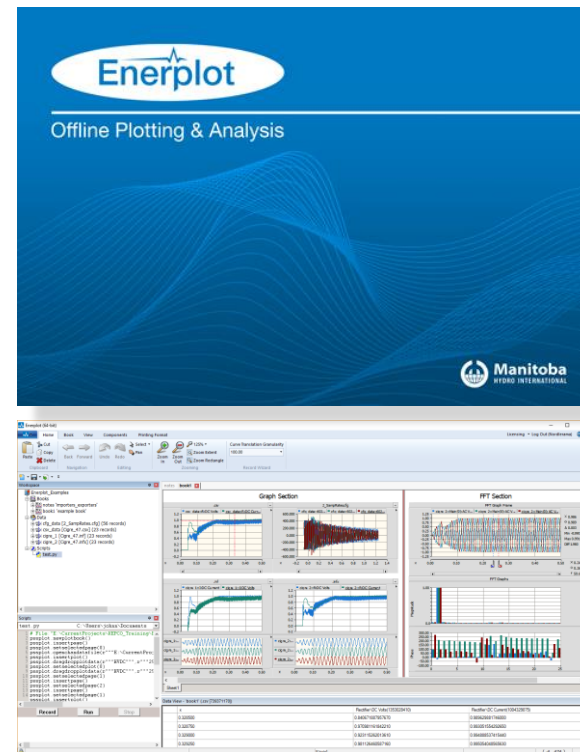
Enerplot

Offline Plotting & Analysis

Manitoba HYDRO INTERNATIONAL

Enerplot (64-bit)

File Home Book View Components Plotting Format

Licensing Log Out (Enerplot)

Cut Copy Delete Paste Back Forward Undo Redo Select Pan Zoom In Zoom Out Zoom Extent Zoom Rectangle

Clipboard Navigation Editing Zooming Record Viewer

Workspace

Enerplot_Examples
Books
notes 'importers_exporters'
book1 'example book'
Data
cfg_data [2_SampleRates.cfg] (50 records)
csv_data [Cigre_47.csv] (23 records)
cigre_1 [Cigre_47.inf] (23 records)
cigre_2 [Cigre_47.inf] (23 records)
Scripts
test.py

notes book1

Graph Section

FFT Section

FFT Graph Frame

FFT Graphs

Script

test.py

# File 'C:\CurrentProjects\HEPCO_Training\
pooplot.seeplot(book1)
pooplot.insertpage()
pooplot.setselectedpage(5)
pooplot.openwebsitetablets("HVDC")
pooplot.dragdropgpltupdate("HVDC")
pooplot.setselectedpage(3)
pooplot.insertpage()

Record Run Stop

Sheet1

Data View - book1 Line [7307 x 178]

| | Rectifier DC Volts | Rectifier DC Current |
|---|---|---|
| 0.000000 | 0.840571607957870 | 0.009026661746800 |
| 0.000700 | 0.870061161842210 | 0.003051534266800 |
| 0.000800 | 0.823182802813610 | 0.866885374818460 |
| 0.000250 | 0.901126440357160 | 0.000554566930830 |